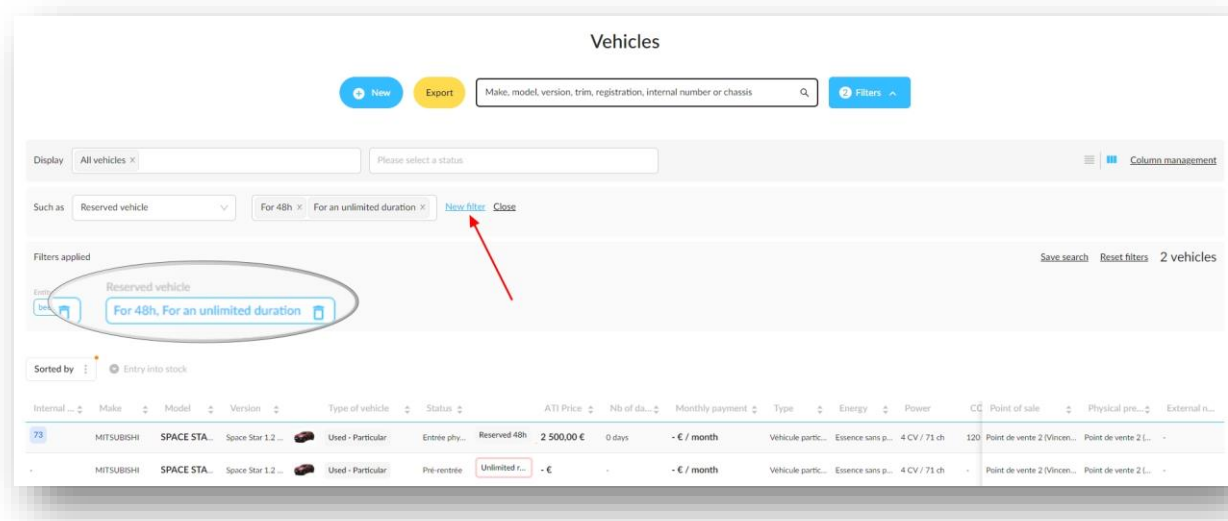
Vehicles

New Export Make, model, version, trim, registration, internal number or chassis 2 Filters

Display All vehicles × Please select a status Column management

Such as Reserved vehicle For 48h × For an unlimited duration × New filter Close

Filters applied Save search Reset filters 2 vehicles

Entry
be...

Reserved vehicle
For 48h, For an unlimited duration

Sorted by Entry into stock

| Internal ... | Make | Model | Version | Type of vehicle | Status | | ATI Price | Nb of da... | Monthly payment | Type | Energy | Power | CC | Point of sale | Physical pre... | External n... |
|---|---|---|---|---|---|---|---|---|---|---|---|---|---|---|---|---|
| 73 | MITSUBISHI | SPACE STA... | Space Star 1.2 ... | Used - Particular | Entrée phy... | Reserved 48h | 2 500,00 € | 0 days | - € / month | Véhicule partic... | Essence sans p... | 4 CV / 71 ch | 120 | Point de vente 2 (Vincen... | Point de vente 2 (... | - |
| - | MITSUBISHI | SPACE STA... | Space Star 1.2 ... | Used - Particular | Pré-rentrée | Unlimited r... | - € | - | - € / month | Véhicule partic... | Essence sans p... | 4 CV / 71 ch | - | Point de vente 2 (Vincen... | Point de vente 2 (... | - |